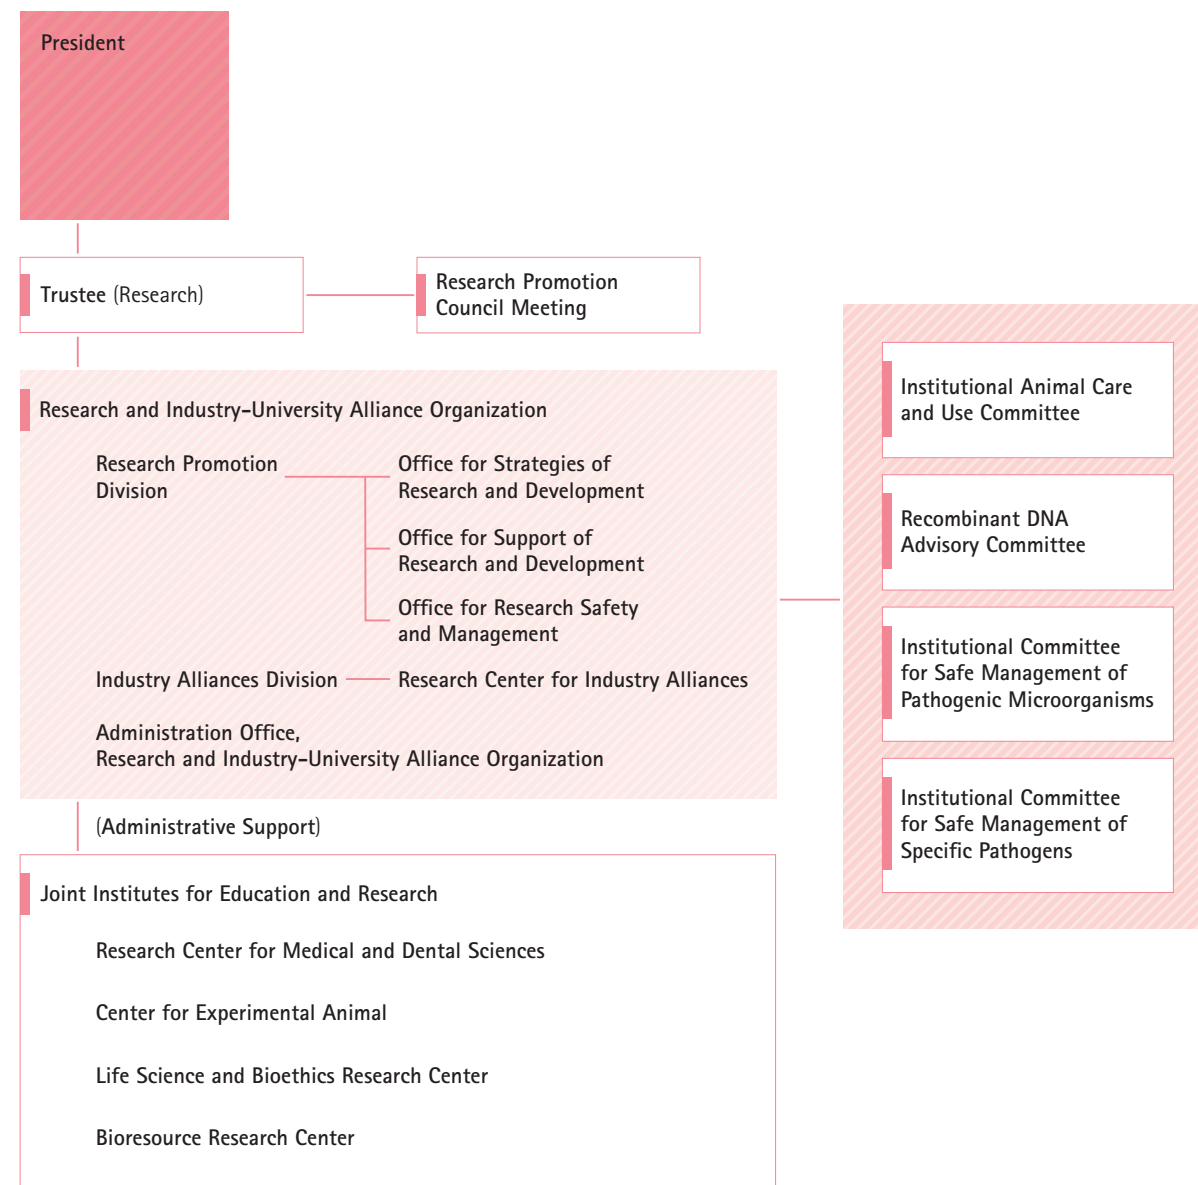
President

Trustee (Research)

Research Promotion Council Meeting

Research and Industry–University Alliance Organization

Research Promotion Division

Office for Strategies of Research and Development

Office for Support of Research and Development

Office for Research Safety and Management

Industry Alliances Division

Research Center for Industry Alliances

Administration Office, Research and Industry–University Alliance Organization

(Administrative Support)

Joint Institutes for Education and Research

Research Center for Medical and Dental Sciences

Center for Experimental Animal

Life Science and Bioethics Research Center

Bioresource Research Center

Institutional Animal Care and Use Committee

Recombinant DNA Advisory Committee

Institutional Committee for Safe Management of Pathogenic Microorganisms

Institutional Committee for Safe Management of Specific Pathogens